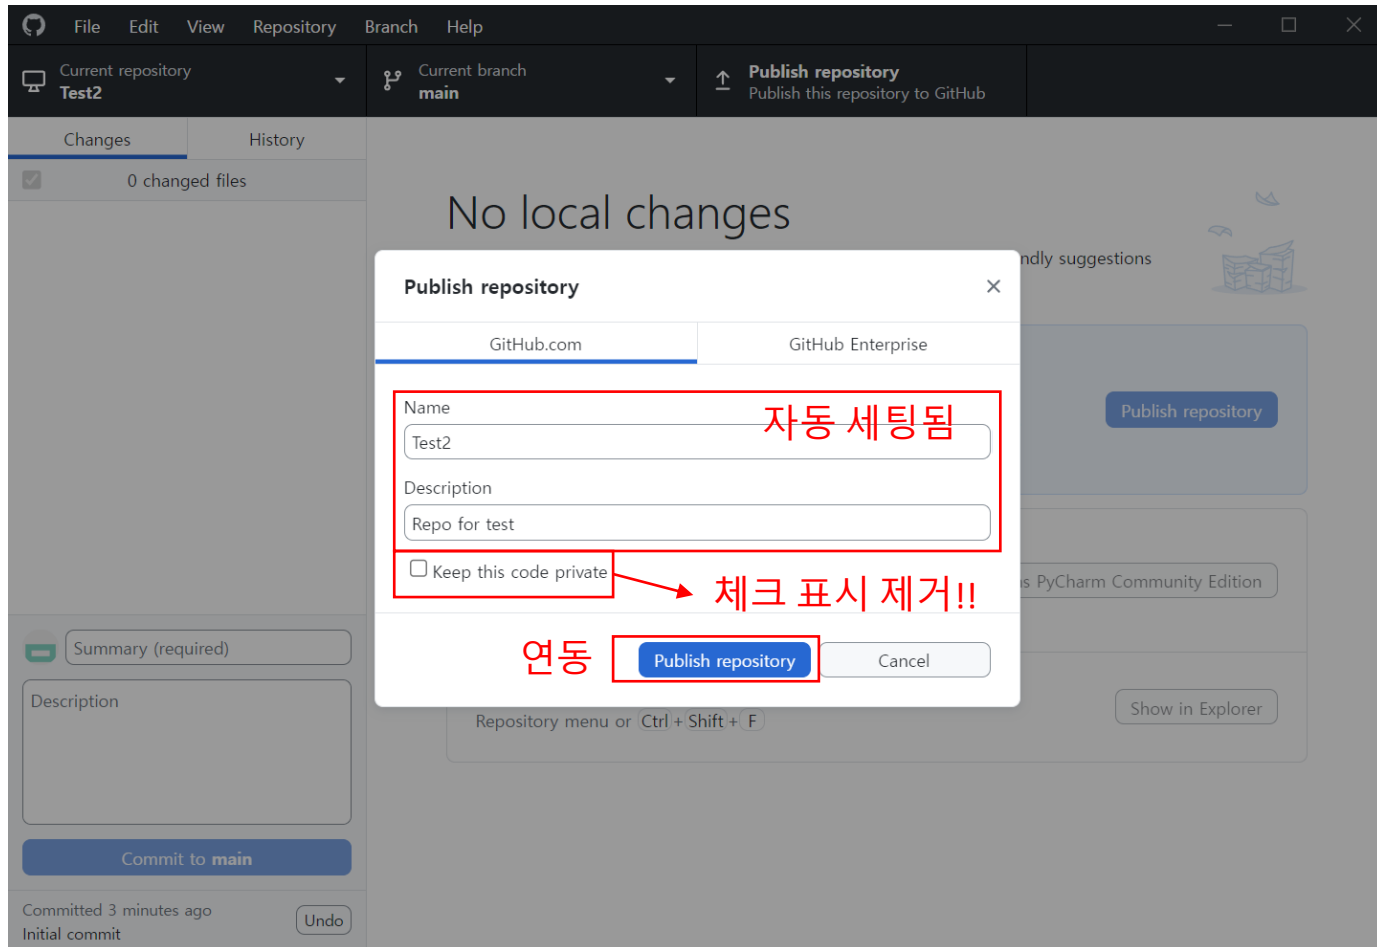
File Edit View Repository Branch Help

Current repository
Test2

Current branch
main

Publish repository
Publish this repository to GitHub

Changes History

0 changed files

No local changes

ndly suggestions

Publish repository

Publish repository

GitHub.com GitHub Enterprise

Name
자동 세팅됨
Test2

Description
Repo for test

Keep this code private
체크 표시 제거!!

연동
Publish repository
Cancel

s PyCharm Community Edition

Repository menu or Ctrl + Shift + F

Show in Explorer

Summary (required)

Description

Commit to main

Committed 3 minutes ago
Initial commit
Undo